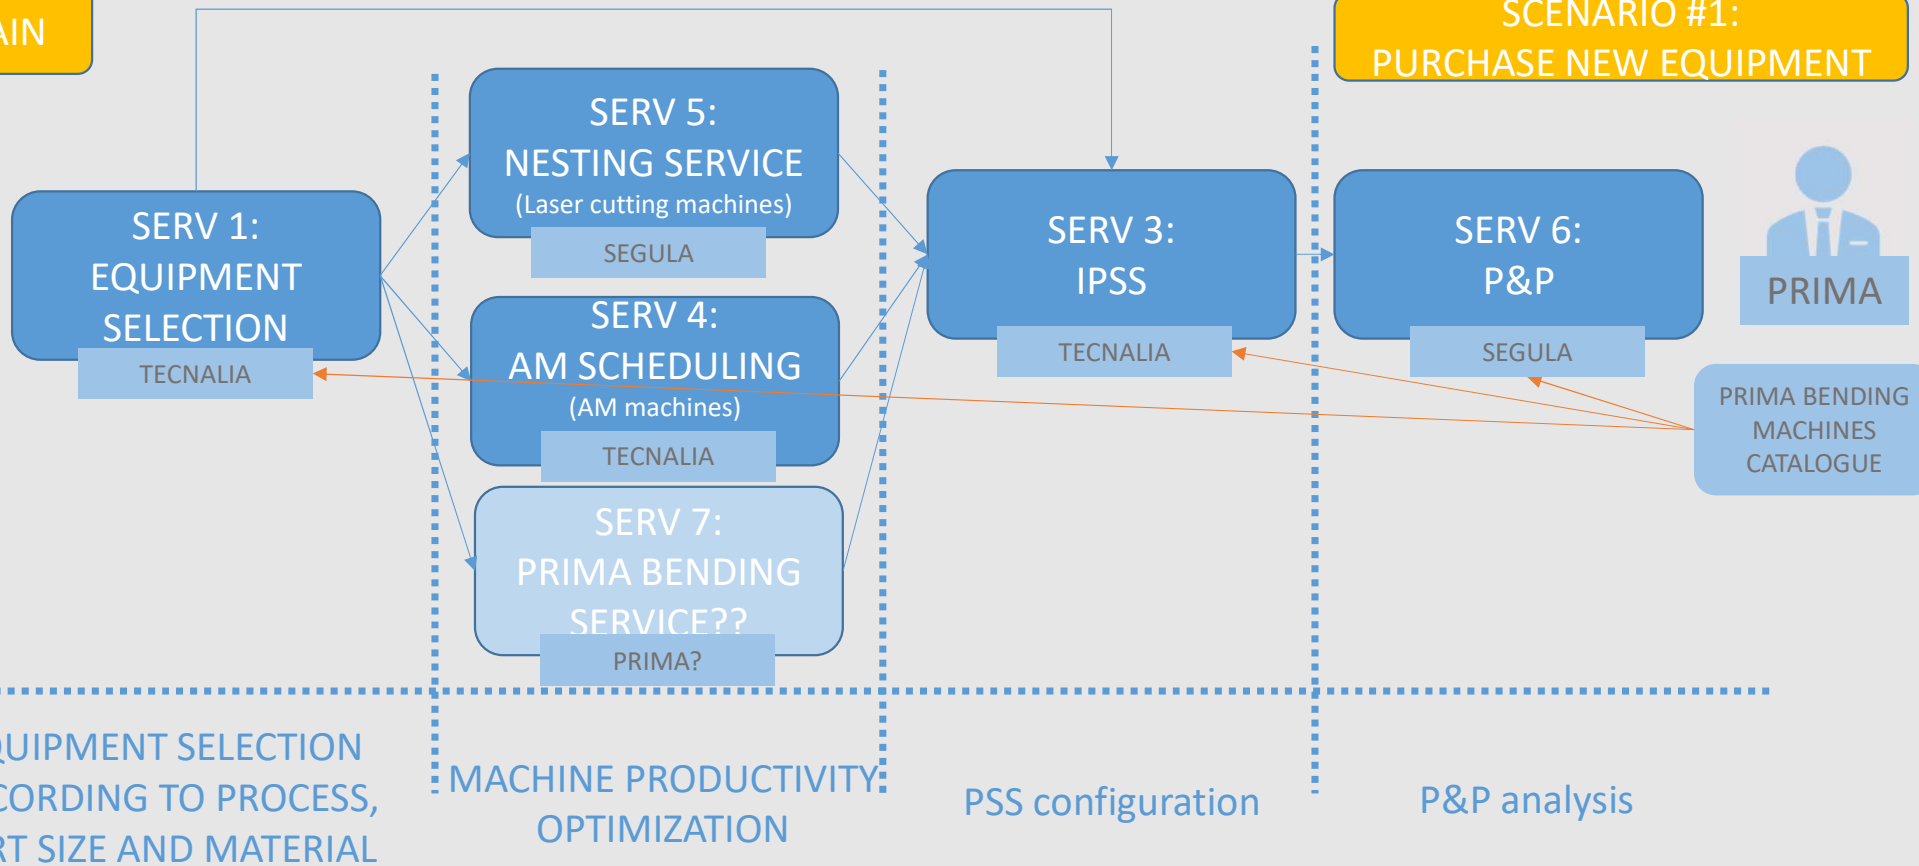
AIN

SCENARIO #1:
PURCHASE NEW EQUIPMENT

SERV 5:
NESTING SERVICE
(Laser cutting machines)
SEGULA

SERV 1:
EQUIPMENT
SELECTION
TECNALIA

SERV 4:
AM SCHEDULING
(AM machines)
TECNALIA

SERV 7:
PRIMA BENDING
SERVICE??
PRIMA?

SERV 3:
IPSS
TECNALIA

SERV 6:
P&P
SEGULA

PRIMA

PRIMA BENDING MACHINES CATALOGUE

UIPMENT SELECTION
CORDING TO PROCESS,
RT SIZE AND MATERIAL

MACHINE PRODUCTIVITY
OPTIMIZATION

PSS configuration

P&P analysis